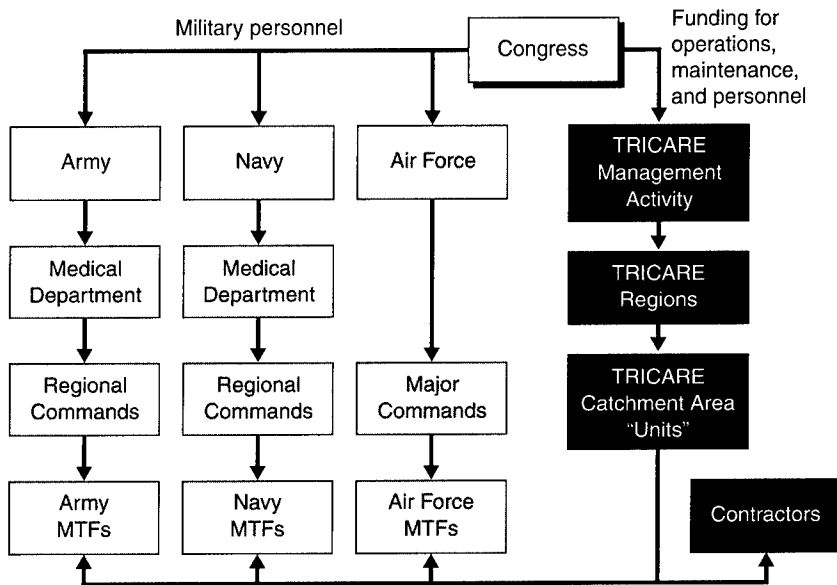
Military personnel

Congress

Funding for operations, maintenance, and personnel

Army

Navy

Air Force

TRICARE Management Activity

Medical Department

Medical Department

TRICARE Regions

Regional Commands

Regional Commands

Major Commands

TRICARE Catchment Area "Units"

Army MTFs

Navy MTFs

Air Force MTFs

Contractors